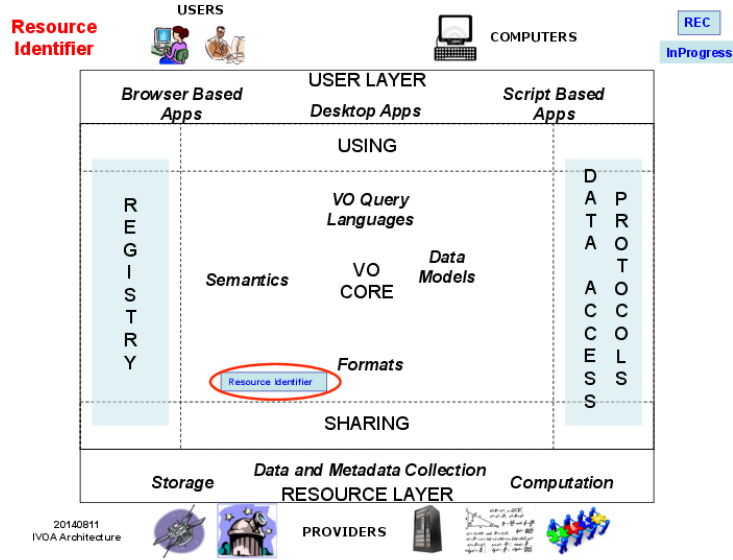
Resource Identifier

USERS

COMPUTERS

REC

InProgress

USER LAYER

Browser Based Apps

Desktop Apps

Script Based Apps

USING

REGISTRY

VO Query Languages

Semantics

VO CORE

Data Models

Formats

Resource Identifier

DATA ACCESS PROTOCOLS

SHARING

Storage

Data and Metadata Collection

Computation

RESOURCE LAYER

20140811
IVOA Architecture

PROVIDERS